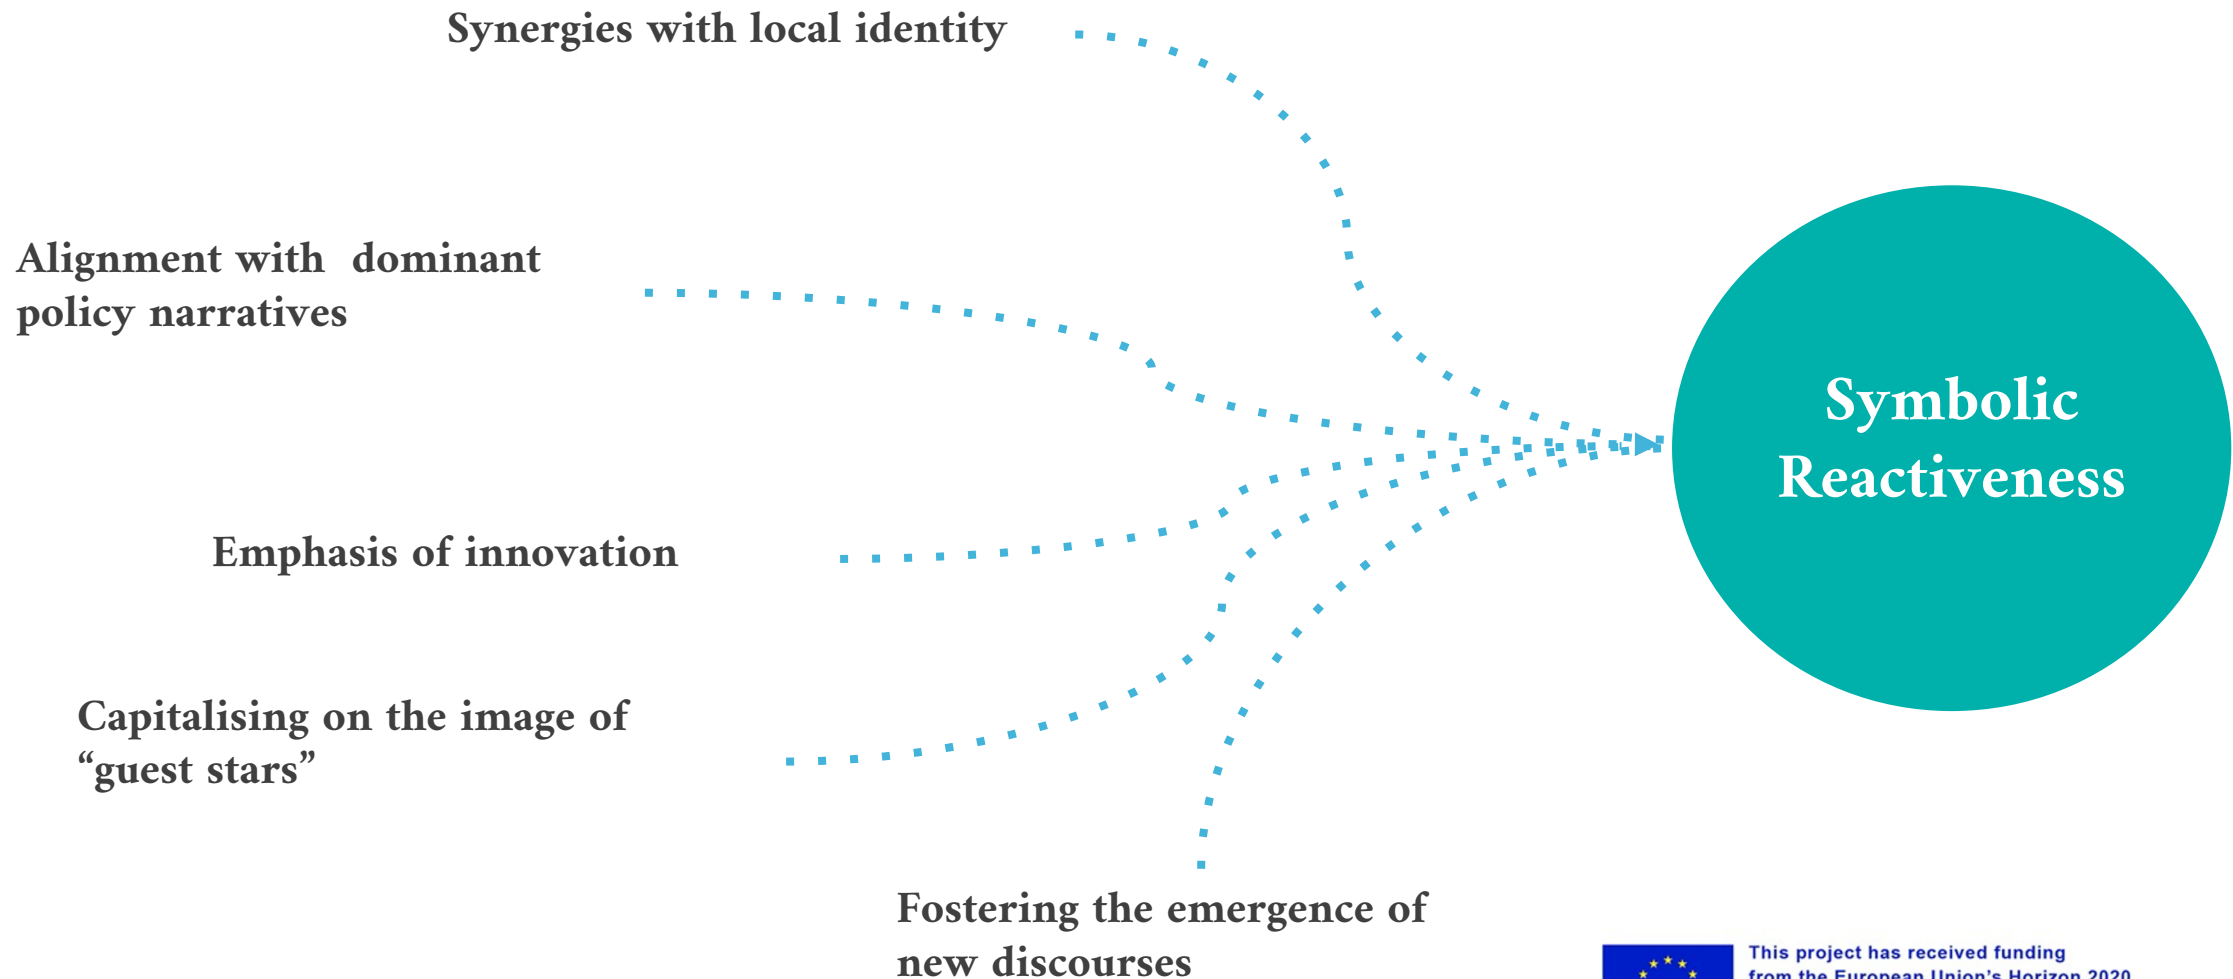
Synergies with local identity

Alignment with dominant policy narratives

Emphasis of innovation

Capitalising on the image of "guest stars"

Fostering the emergence of new discourses

Symbolic Reactiveness

This project has received funding from the European Union's Horizon 2020 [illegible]